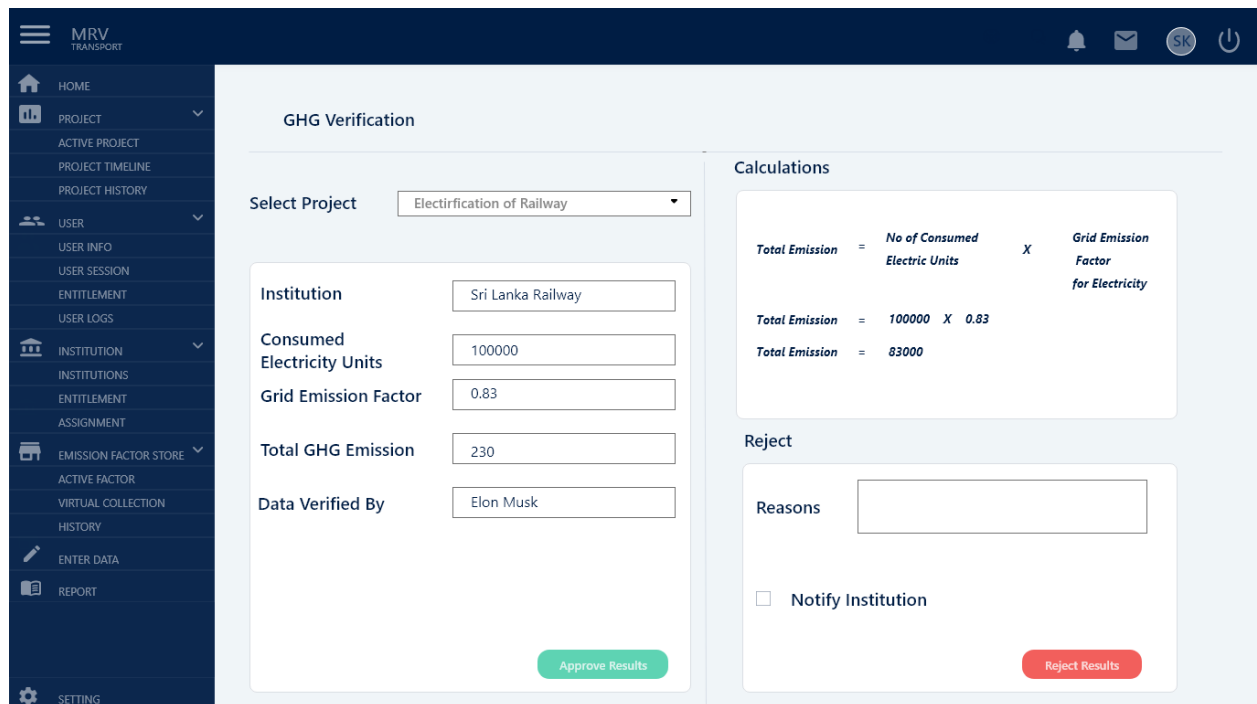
MRV
TRANSPORT

SK

HOME
PROJECT
ACTIVE PROJECT
PROJECT TIMELINE
PROJECT HISTORY
USER
USER INFO
USER SESSION
ENTITLEMENT
USER LOGS
INSTITUTION
INSTITUTIONS
ENTITLEMENT
ASSIGNMENT
EMISSION FACTOR STORE
ACTIVE FACTOR
VIRTUAL COLLECTION
HISTORY
ENTER DATA
REPORT
SETTING

GHG Verification

Select Project
Electirfication of Railway

Institution
Sri Lanka Railway

Consumed Electricity Units
100000

Grid Emission Factor
0.83

Total GHG Emission
230

Data Verified By
Elon Musk

Approve Results

Calculations

Total Emission = No of Consumed Electric Units X Grid Emission Factor for Electricity

Total Emission = 100000 X 0.83

Total Emission = 83000

Reject

Reasons

Notify Institution

Reject Results